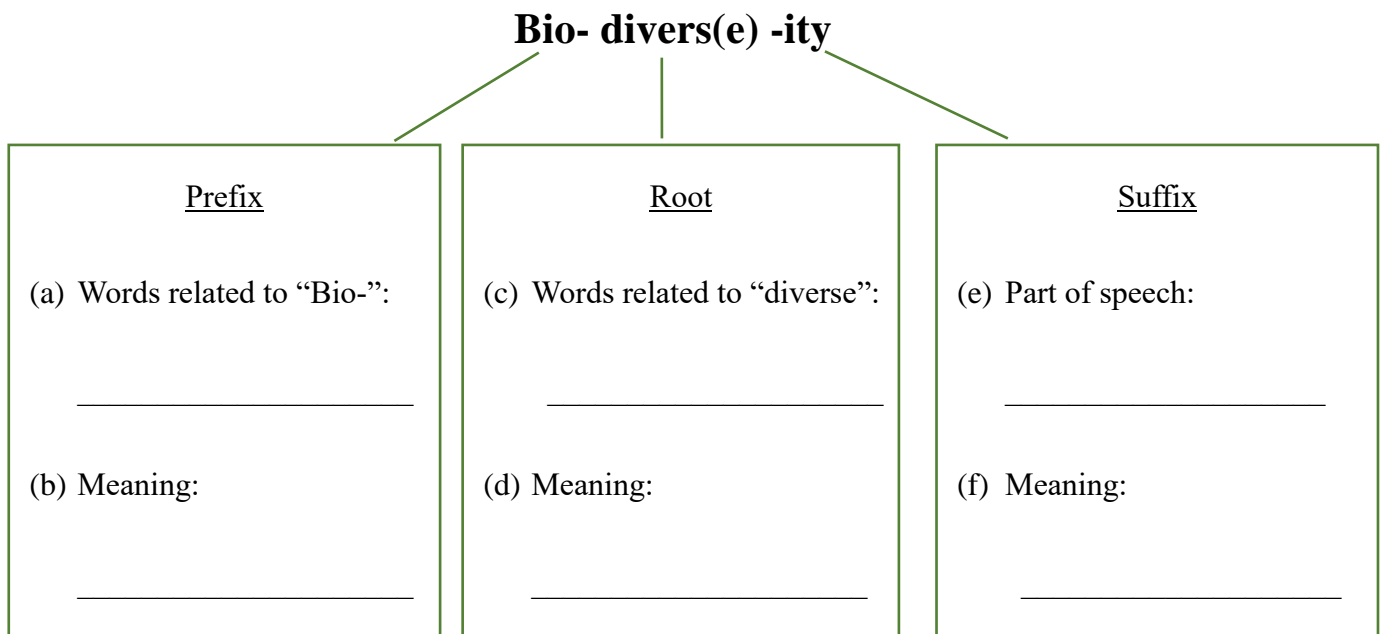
**Bio- divers(e) -ity**

Prefix

(a) Words related to “Bio-”:

________________________

(b) Meaning:

________________________

Root

(c) Words related to “diverse”:

________________________

(d) Meaning:

________________________

Suffix

(e) Part of speech:

________________________

(f) Meaning:

________________________